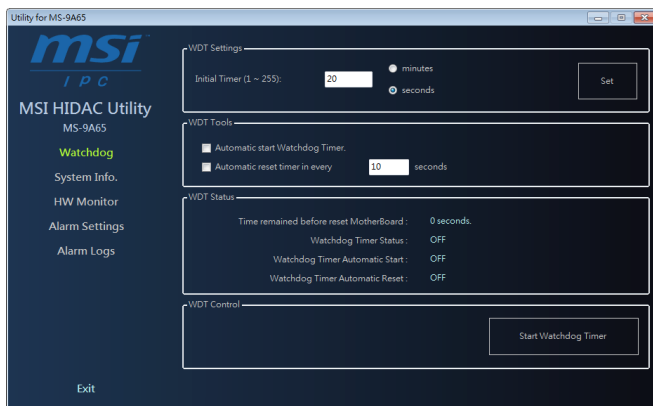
Utility for MS-9A65

msi
IPC
MSI HIDAC Utility
MS-9A65
Watchdog
System Info.
HW Monitor
Alarm Settings
Alarm Logs
Exit

WDT Settings
Initial Timer (1 ~ 255): 20
minutes
seconds
Set

WDT Tools
Automatic start Watchdog Timer.
Automatic reset timer in every 10 seconds

WDT Status
Time remained before reset MotherBoard : 0 seconds.
Watchdog Timer Status : OFF
Watchdog Timer Automatic Start : OFF
Watchdog Timer Automatic Reset : OFF

WDT Control
Start Watchdog Timer